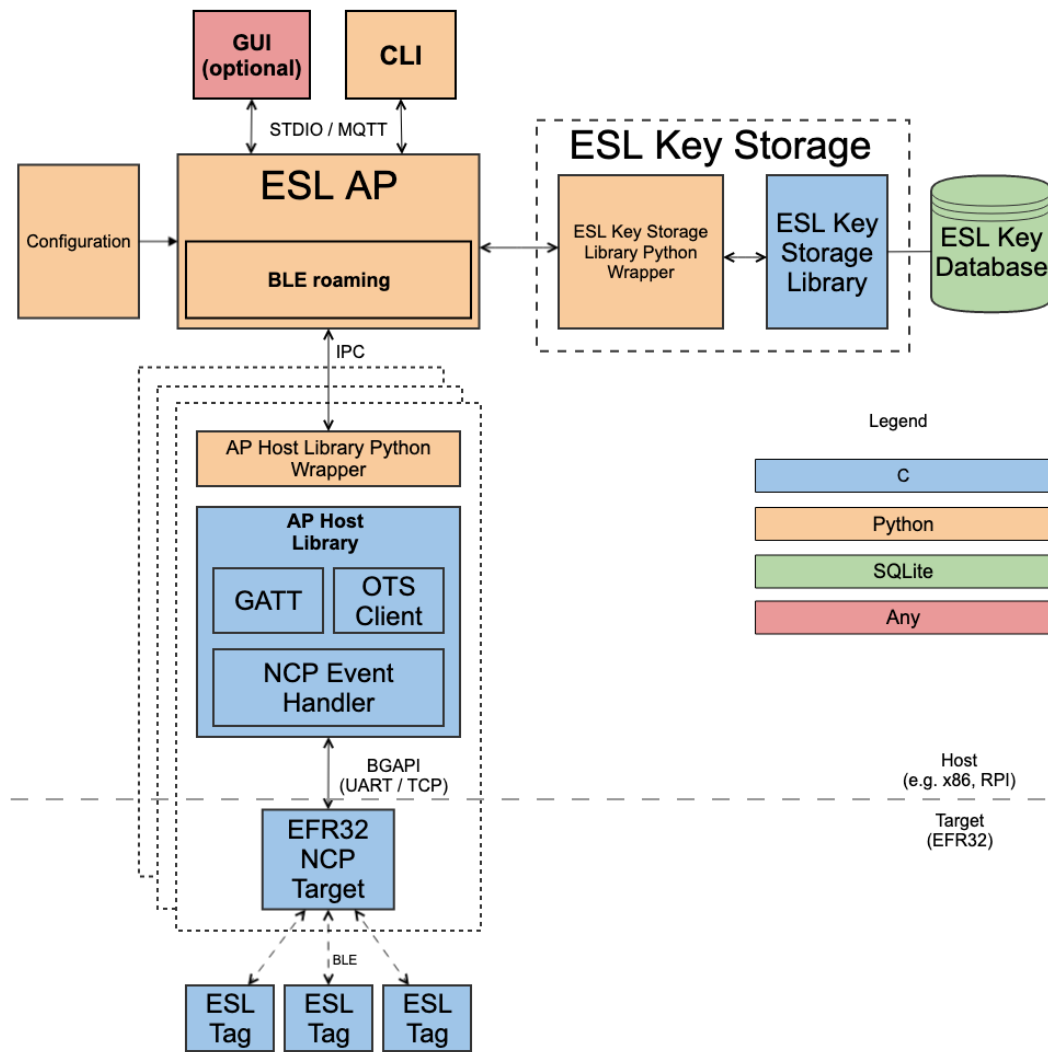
GUI (optional)

CLI

STDIO / MQTT

ESL Key Storage

Configuration

ESL AP

BLE roaming

ESL Key Storage Library Python Wrapper

ESL Key Storage Library

ESL Key Database

IPC

Legend

AP Host Library Python Wrapper

C

AP Host Library

Python

GATT

OTS Client

SQLite

Any

NCP Event Handler

BGAPI (UART / TCP)

Host (e.g. x86, RPI)

Target (EFR32)

EFR32 NCP Target

BLE

ESL Tag

ESL Tag

ESL Tag